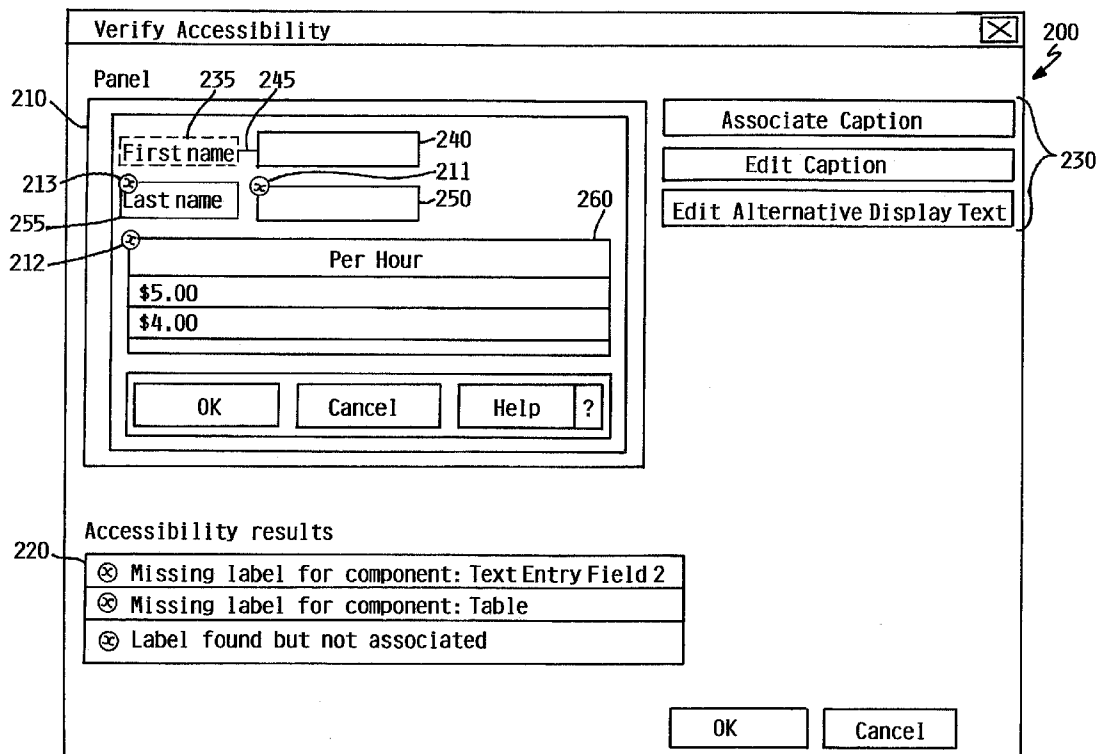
Verify Accessibility

200

Panel 235 245

210

First name 240

211

213

Last name 250

255

260

212

Per Hour

| Per Hour |
|---|
| \$5.00 |
| \$4.00 |

OK Cancel Help ?

Associate Caption

Edit Caption

Edit Alternative Display Text

230

Accessibility results

220

⊗ Missing label for component: Text Entry Field 2

⊗ Missing label for component: Table

⊗ Label found but not associated

OK Cancel